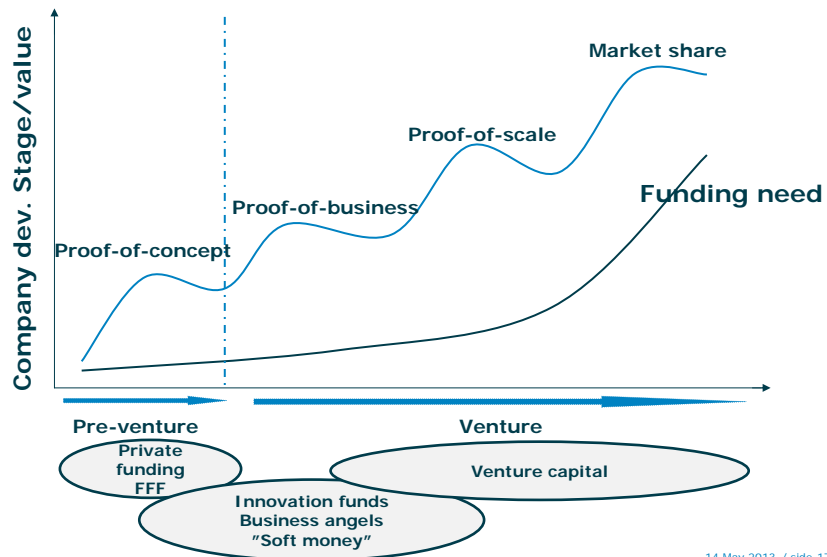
Company dev. Stage/value

Market share

Proof-of-scale

Funding need

Proof-of-business

Proof-of-concept

Pre-venture

Venture

Private funding FFF

Venture capital

Innovation funds Business angels "Soft money"

14 May 2013 / side 1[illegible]